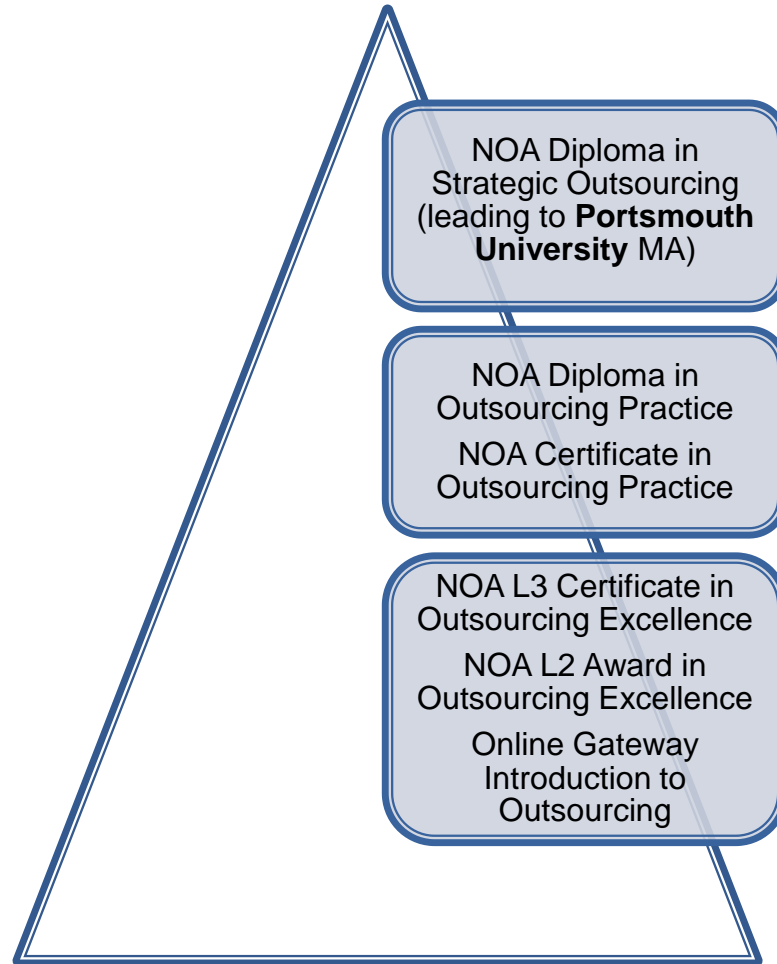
NOA Diploma in Strategic Outsourcing (leading to **Portsmouth University** MA)

NOA Diploma in Outsourcing Practice

NOA Certificate in Outsourcing Practice

NOA L3 Certificate in Outsourcing Excellence

NOA L2 Award in Outsourcing Excellence

Online Gateway Introduction to Outsourcing